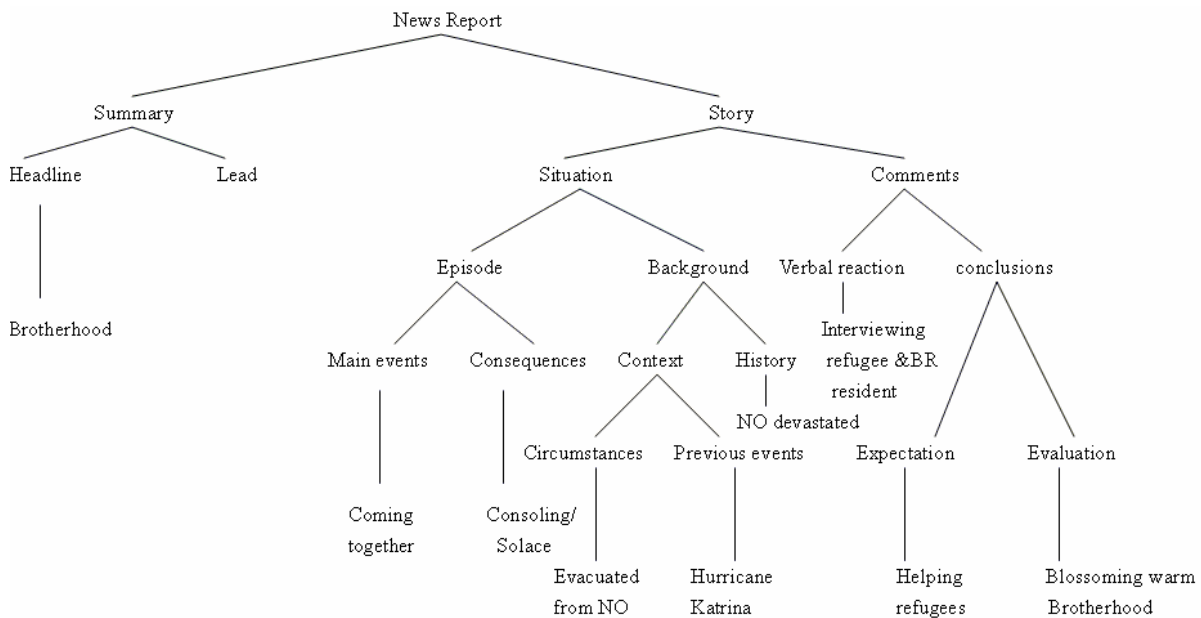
News Report

Summary

Story

Headline

Lead

Situation

Comments

Brotherhood

Episode

Background

Verbal reaction

conclusions

Main events

Consequences

Context

History

Interviewing refugee &BR resident

NO devastated

Circumstances

Previous events

Expectation

Evaluation

Coming together

Consoling/ Solace

Evacuated from NO

Hurricane Katrina

Helping refugees

Blossoming warm Brotherhood